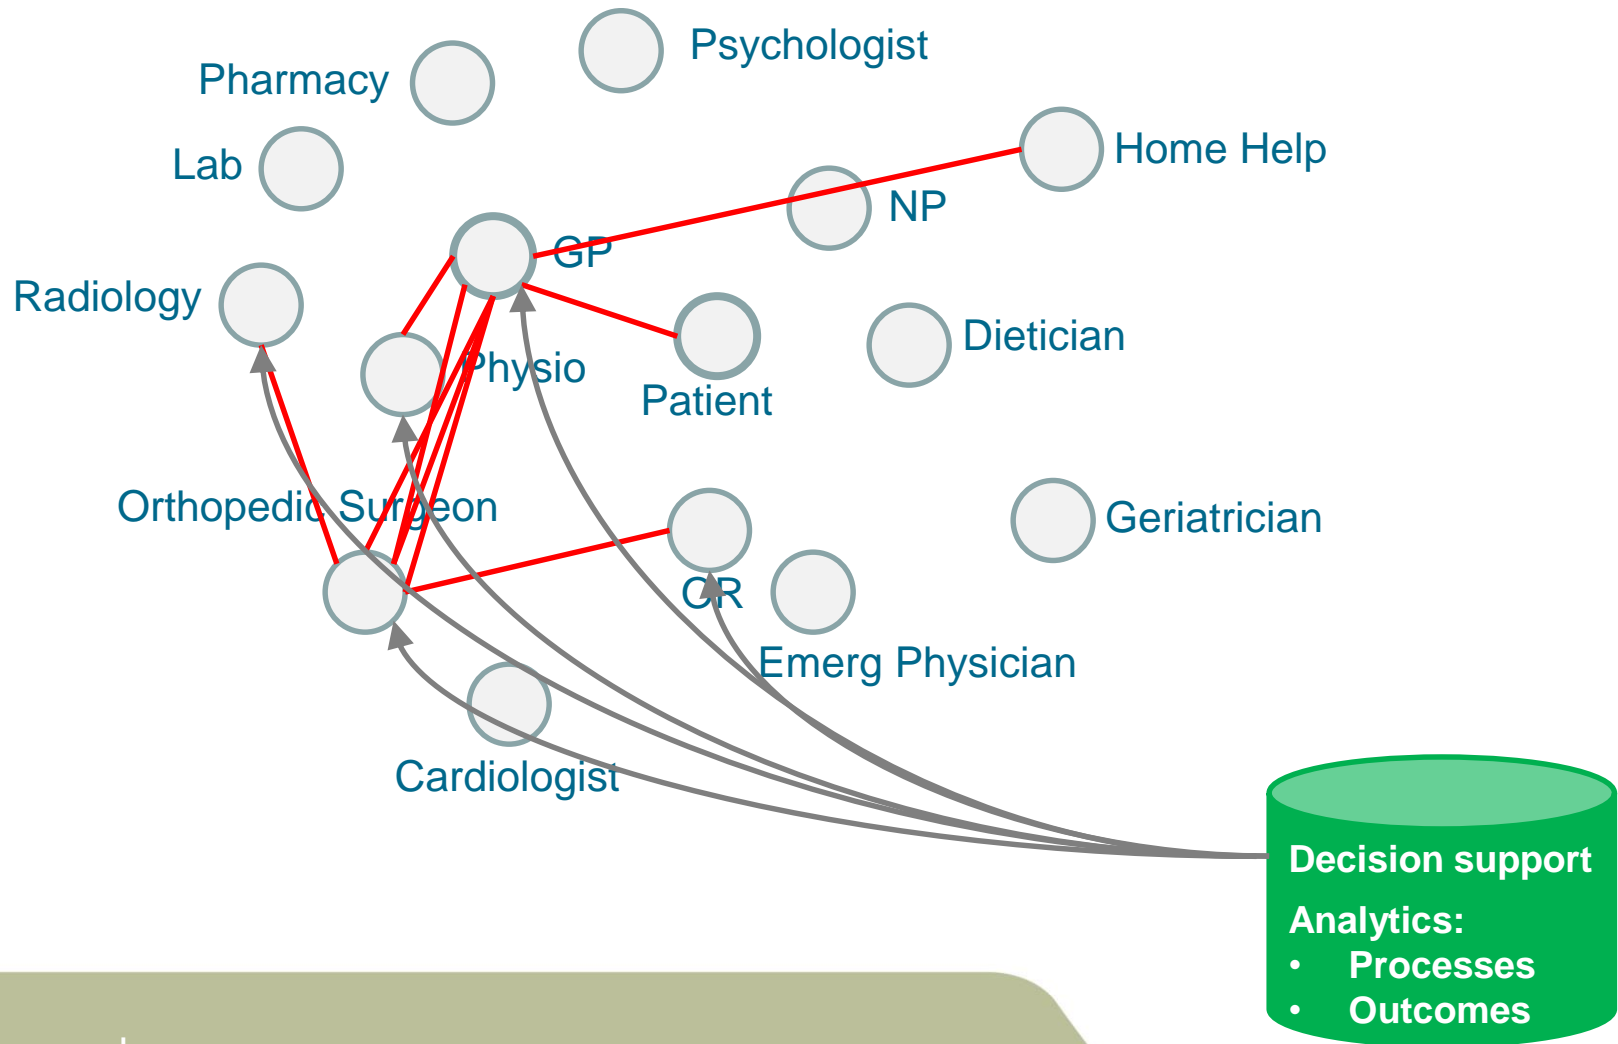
Psychologist

Pharmacy

Lab

Home Help

NP

GP

Radiology

Physio

Patient

Dietician

Orthopedic Surgeon

Geriatrician

OR

Emerg Physician

Cardiologist

Decision support

Analytics:

- Processes
- Outcomes